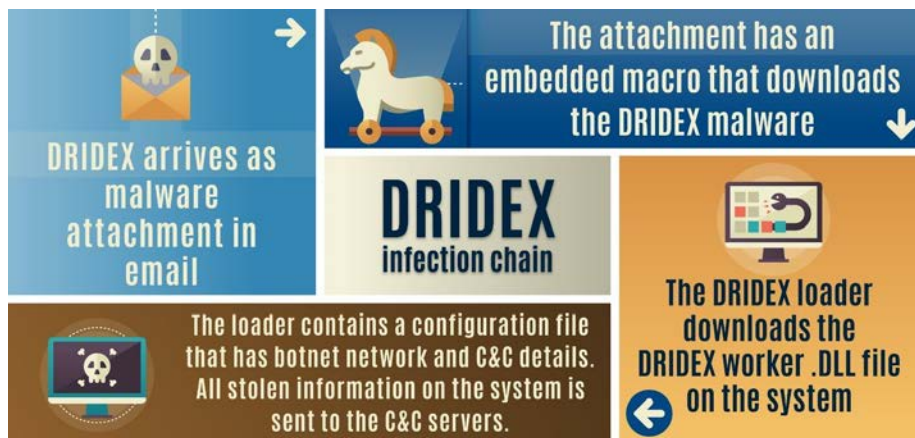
DRIDEX arrives as malware attachment in email

The attachment has an embedded macro that downloads the DRIDEX malware

DRIDEX
infection chain

The DRIDEX loader downloads the DRIDEX worker .DLL file on the system

The loader contains a configuration file that has botnet network and C&C details. All stolen information on the system is sent to the C&C servers.